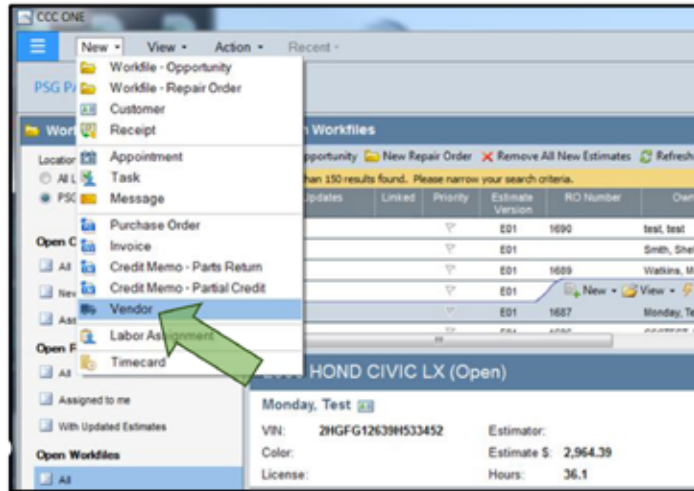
CCC ONE

New · View · Action · Recent ·

Workfile - Opportunity
Workfile - Repair Order
Customer
Receipt
Appointment
Task
Message
Purchase Order
Invoice
Credit Memo - Parts Return
Credit Memo - Partial Credit
Vendor
Labor Assignment
Timecard

PSG P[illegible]

Wor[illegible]
Location
All L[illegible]
PSG
Open C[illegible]
All
New
Assi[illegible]
Open F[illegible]
All
Assigned to me
With Updated Estimates
Open Workfiles
All

Workfiles
Opportunity New Repair Order Remove All New Estimates Refresh
han 150 results found. Please narrow your search criteria.

| Updates | Linked | Priority | Estimate Version | RO Number | Own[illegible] |
|---|---|---|---|---|---|
| | | | E01 | 1690 | test, test |
| | | | E01 | | Smith, Shel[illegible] |
| | | | E01 | 1689 | Watkins, M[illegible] |
| | | | E01 | New · View · | |
| | | | E01 | 1687 | Monday, Te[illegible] |

HOND CIVIC LX (Open)

Monday, Test

VIN: 2HGFG12639H533452
Color:
License:
Estimator:
Estimate $: 2,964.39
Hours: 36.1